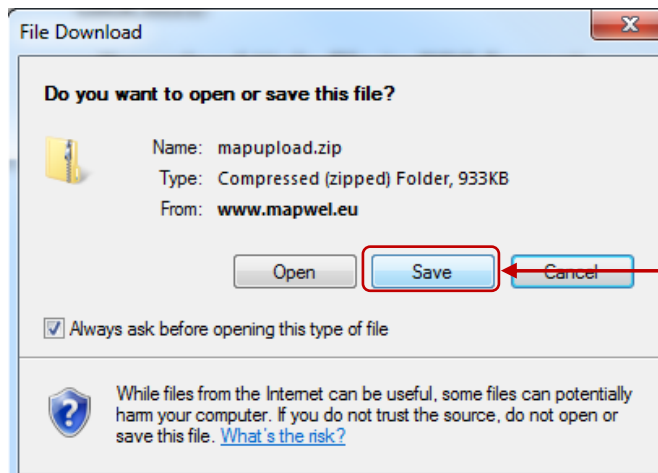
File Download

Do you want to open or save this file?

Name: mapupload.zip
Type: Compressed (zipped) Folder, 933KB
From: www.mapwel.eu

Open Save Cancel

Always ask before opening this type of file

While files from the Internet can be useful, some files can potentially harm your computer. If you do not trust the source, do not open or save this file. What's the risk?